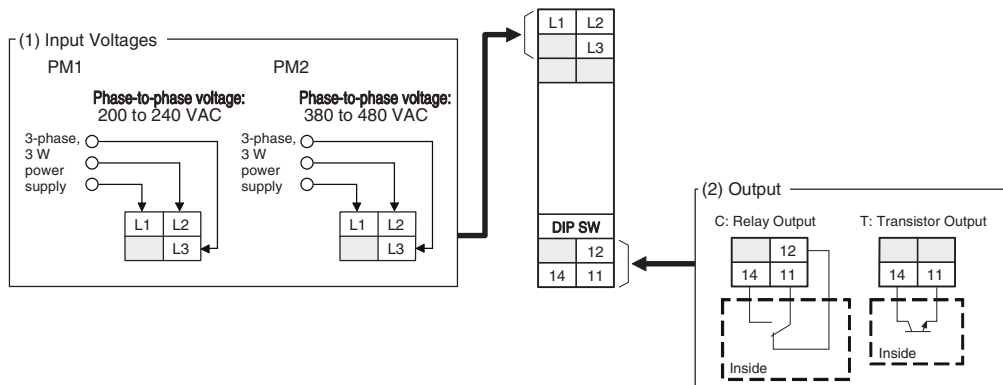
(1) Input Voltages

PM1

Phase-to-phase voltage:
200 to 240 VAC

3-phase, 3 W power supply

| L1 | L2 |
|---|---|
| | L3 |

PM2

Phase-to-phase voltage:
380 to 480 VAC

3-phase, 3 W power supply

| L1 | L2 |
|---|---|
| | L3 |

| L1 | L2 |
|---|---|
| | L3 |

DIP SW

| | 12 |
|---|---|
| 14 | 11 |

(2) Output

C: Relay Output

| | 12 |
|---|---|
| 14 | 11 |

Inside

T: Transistor Output

| 14 | 11 |
|---|---|

Inside